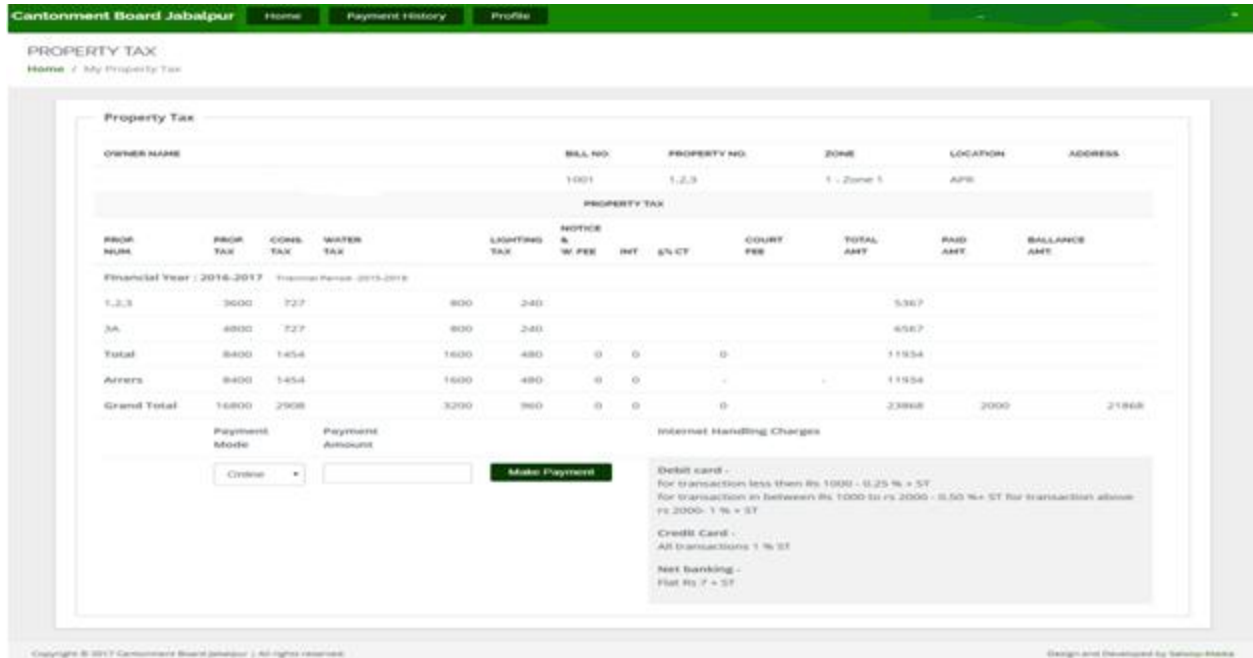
Cantonment Board Jabalpur Home Payment History Profile

PROPERTY TAX

Home / My Property Tax

Property Tax

| OWNER NAME | BILL NO. | PROPERTY NO. | ZONE | LOCATION | ADDRESS |
|---|---|---|---|---|---|
| | 1001 | 1,2,3 | 1 - Zone 1 | APR | |

PROPERTY TAX

| PROP NUM | PROP TAX | CONS. TAX | WATER TAX | LIGHTING TAX | NOTICE & W.FEE | INT | 5% CT | COURT FEE | TOTAL AMT | PAID AMT | BALLANCE AMT |
|---|---|---|---|---|---|---|---|---|---|---|---|
| Financial Year : 2016-2017 Financial Period: 2015-2016 | | | | | | | | | | | |
| 1,2,3 | 3600 | 727 | 800 | 240 | | | | | 5367 | | |
| 3A | 4800 | 727 | 800 | 240 | | | | | 6567 | | |
| Total | 8400 | 1454 | 1600 | 480 | 0 | 0 | 0 | | 11934 | | |
| Arrers | 8400 | 1454 | 1600 | 480 | 0 | 0 | - | - | 11934 | | |
| Grand Total | 16800 | 2908 | 3200 | 960 | 0 | 0 | 0 | | 23868 | 2000 | 21868 |

Payment Mode
Payment Amount

Online

Make Payment

Internet Handling Charges

Debit card -
for transaction less then Rs 1000 - 0.25 % + ST
for transaction in between Rs 1000 to rs 2000 - 0.50 %+ ST for transaction above rs 2000- 1 % + ST

Credit Card -
All transactions 1 % ST

Net banking -
Flat Rs 7 + ST

Copyright © 2017 Cantonment Board Jabalpur | All rights reserved.

Design and Developed by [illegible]